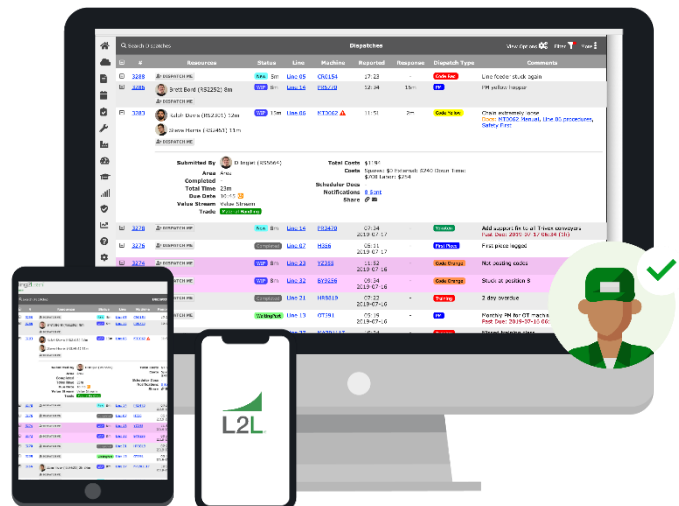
Search 0 matches

Dispatches

View Options

Filter

Print

| # | Resources | Status | Line | Machine | Reported | Response | Dispatch Type | Comments |
|---|---|---|---|---|---|---|---|---|
| 3289 | DISPATCH ME | New 9m | Line 05 | CR5154 | 17:23 | - | Code Red | Line feeder stuck again |
| 3288 | Brett Bard (RS2292) 8m DISPATCH ME | WIP 9m | Line 14 | FPR/10 | 12:34 | - | PM | PM yellow hopper |
| 3283 | Galeb Burns (RS2301) 15m Shane Morris (RS1453) 11m DISPATCH ME | WIP 15m | Line 05 | KT2062 | 11:51 | 1m | Code Yellow | Chute extremely large Fixes: KT2062 Manual, Line 05 procedures, Safety First |

Submitted By: D Ingel (RS5664)
Area: Area
Completed
Total Time: 23m
Due Date: 10:15
Value Stream: Yellow Stream
Trade: Electrical

Total Costs: $1794
Costs: Spares: $0 Materials: $240 Down Time: $708 Labor: $254
Scheduler Docs
Notifications: 8 Sent
Share

| # | Resources | Status | Line | Machine | Reported | Response | Dispatch Type | Comments |
|---|---|---|---|---|---|---|---|---|
| 3278 | DISPATCH ME | New 8m | Line 17 | FS3410 | 07:34 2019-07-17 | - | Routine | Add support fix to all Three conveyors Past Due: 2019-07-17 06:30 PM |
| 3276 | DISPATCH ME | Completed | Line 07 | H356 | 05:11 2019-07-17 | - | First Piece | Final piece logged |
| 3274 | DISPATCH ME | WIP 8m | Line 23 | YZ303 | 05:15 2019-07-17 | - | Code Orange | Not beating codes |
| | DISPATCH ME | WIP 8m | Line 17 | SY3236 | 07:34 2019-07-16 | - | Code Orange | Stuck at position 9 |
| | | Completed | Line 21 | HS5519 | 07:22 2019-07-16 | - | Training | 2 day overdue |
| | | Waiting Part | Line 13 | GT291 | 05:34 2019-07-16 | - | PM | Monthly PM for GT machine Past Due: 2019-07-17 03:30 PM |

L2L